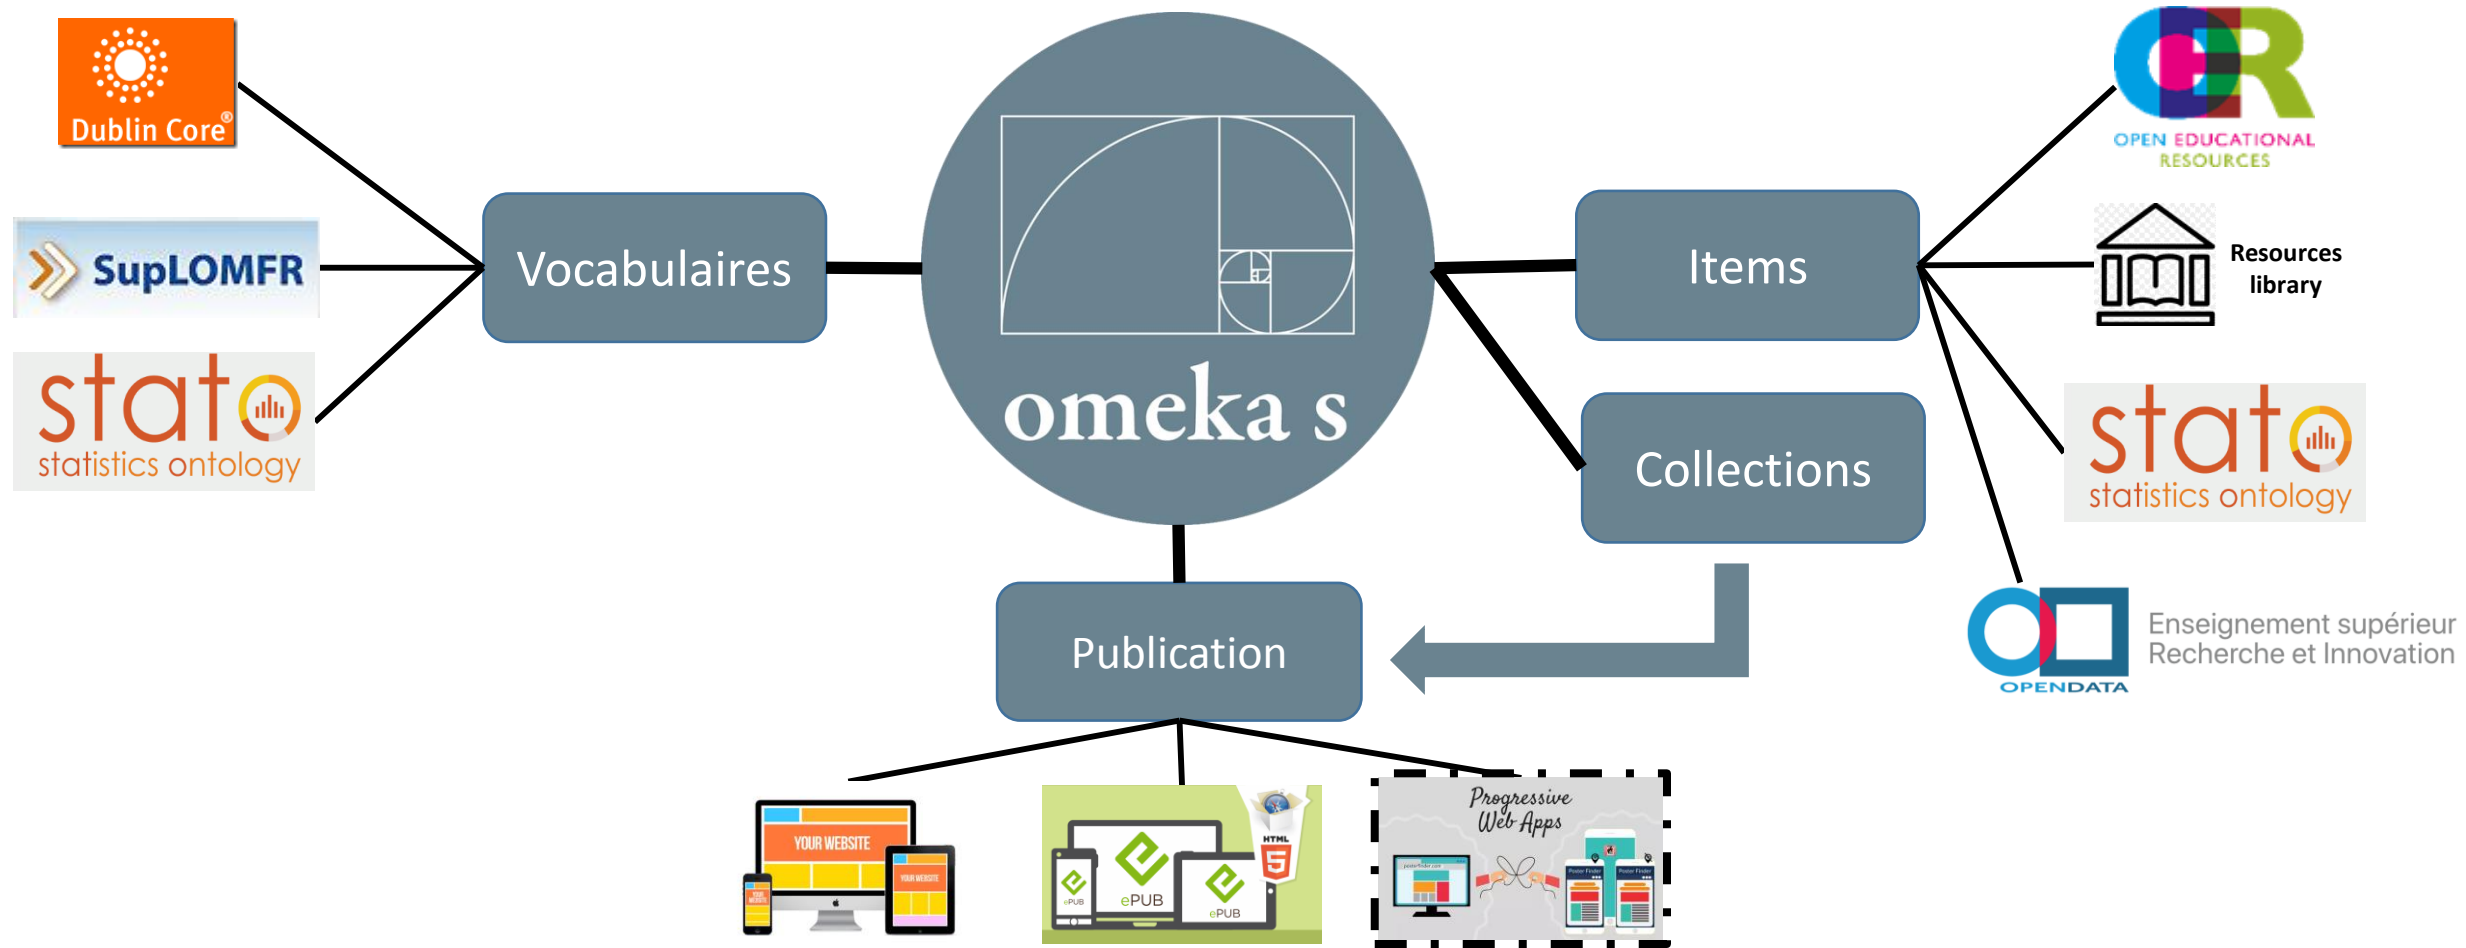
Dublin Core®

SupLOMFR

stato
statistics ontology

Vocabulaires

omeka s

Items

Collections

Publication

OER
OPEN EDUCATIONAL RESOURCES

Resources library

stato
statistics ontology

OD
OPENDATA
Enseignement supérieur Recherche et Innovation

YOUR WEBSITE
YOUR WEBSITE
YOUR WEBSITE

ePUB
ePUB
ePUB
HTML 5

Progressive Web Apps